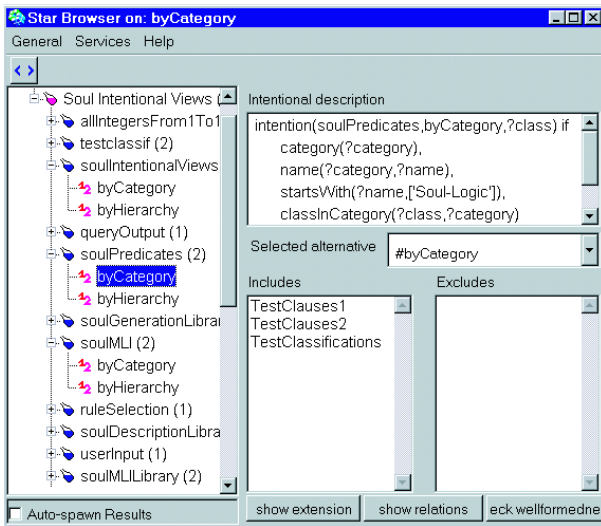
Star Browser on: byCategory

General Services Help

Soul Intentional Views (
allIntegersFrom1To1
testclassif (2)
soulIntentionalViews
byCategory
byHierarchy
queryOutput (1)
soulPredicates (2)
byCategory
byHierarchy
soulGenerationLibrar
soulMLI (2)
byCategory
byHierarchy
ruleSelection (1)
soulDescriptionLibra
userInput (1)
soulMLILibrary (2)

Auto-spawn Results

Intentional description

intention(soulPredicates,byCategory,?class) if
category(?category),
name(?category,?name),
startsWith(?name,['Soul-Logic']),
classInCategory(?class,?category)

Selected alternative #byCategory

Includes
TestClauses1
TestClauses2
TestClassifications

Excludes

show extension show relations eck wellformedne